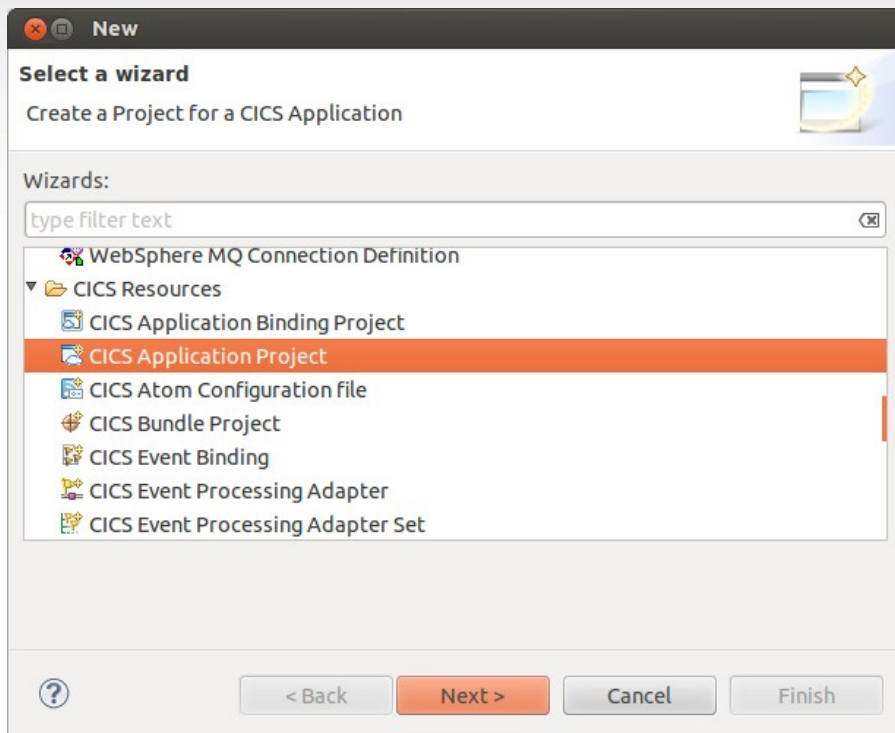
New

Select a wizard

Create a Project for a CICS Application

Wizards:

type filter text

WebSphere MQ Connection Definition
CICS Resources
CICS Application Binding Project
CICS Application Project
CICS Atom Configuration file
CICS Bundle Project
CICS Event Binding
CICS Event Processing Adapter
CICS Event Processing Adapter Set

?

< Back

Next >

Cancel

Finish